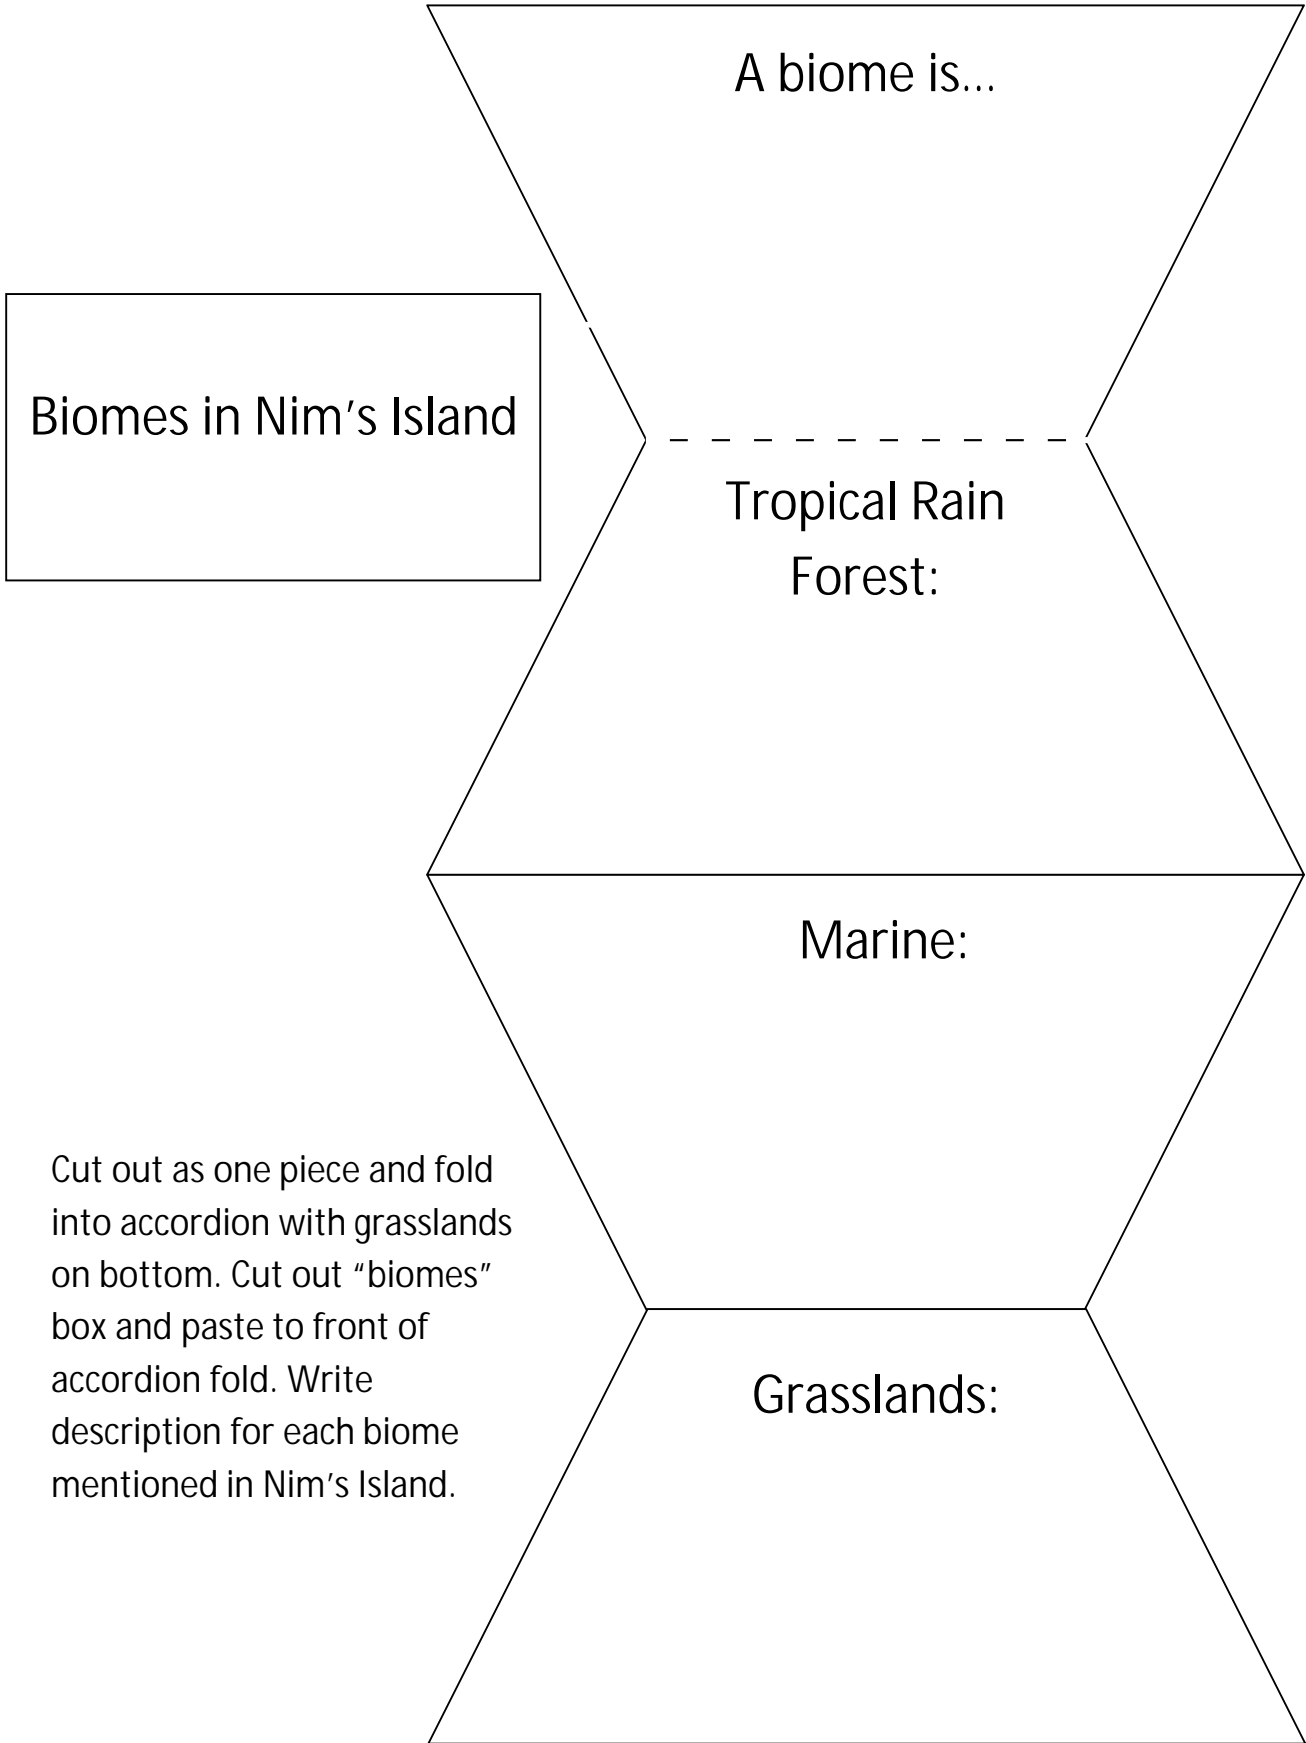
A biome is…

Biomes in Nim's Island

Tropical Rain Forest:

Marine:

Cut out as one piece and fold into accordion with grasslands on bottom. Cut out "biomes" box and paste to front of accordion fold. Write description for each biome mentioned in Nim's Island.

Grasslands: